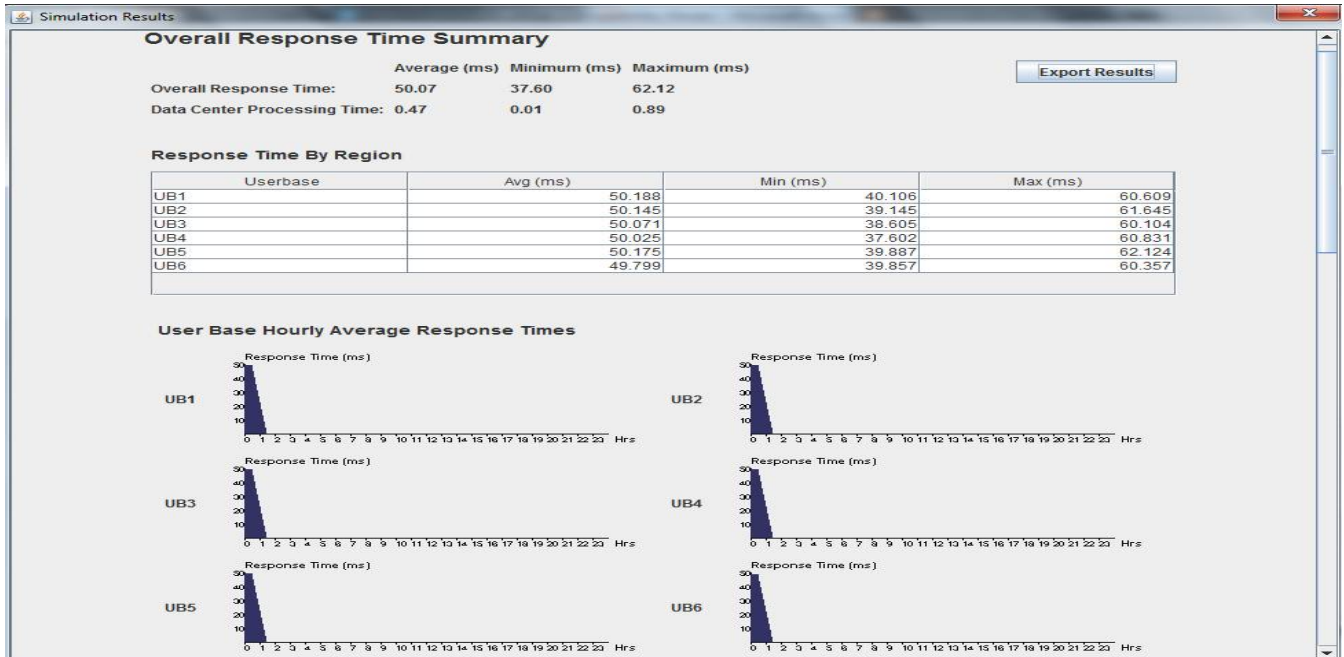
Simulation Results

Overall Response Time Summary

| | Average (ms) | Minimum (ms) | Maximum (ms) |
|---|---|---|---|
| Overall Response Time: | 50.07 | 37.60 | 62.12 |
| Data Center Processing Time: | 0.47 | 0.01 | 0.89 |

Export Results

Response Time By Region

| Userbase | Avg (ms) | Min (ms) | Max (ms) |
|---|---|---|---|
| UB1 | 50.188 | 40.106 | 60.609 |
| UB2 | 50.145 | 39.145 | 61.645 |
| UB3 | 50.071 | 38.605 | 60.104 |
| UB4 | 50.025 | 37.602 | 60.831 |
| UB5 | 50.175 | 39.887 | 62.124 |
| UB6 | 49.799 | 39.857 | 60.357 |

User Base Hourly Average Response Times

UB1
Response Time (ms)
50 40 30 20 10
0 1 2 3 4 5 6 7 8 9 10 11 12 13 14 15 16 17 18 19 20 21 22 23 Hrs

UB2
Response Time (ms)
50 40 30 20 10
0 1 2 3 4 5 6 7 8 9 10 11 12 13 14 15 16 17 18 19 20 21 22 23 Hrs

UB3
Response Time (ms)
50 40 30 20 10
0 1 2 3 4 5 6 7 8 9 10 11 12 13 14 15 16 17 18 19 20 21 22 23 Hrs

UB4
Response Time (ms)
50 40 30 20 10
0 1 2 3 4 5 6 7 8 9 10 11 12 13 14 15 16 17 18 19 20 21 22 23 Hrs

UB5
Response Time (ms)
50 40 30 20 10
0 1 2 3 4 5 6 7 8 9 10 11 12 13 14 15 16 17 18 19 20 21 22 23 Hrs

UB6
Response Time (ms)
50 40 30 20 10
0 1 2 3 4 5 6 7 8 9 10 11 12 13 14 15 16 17 18 19 20 21 22 23 Hrs